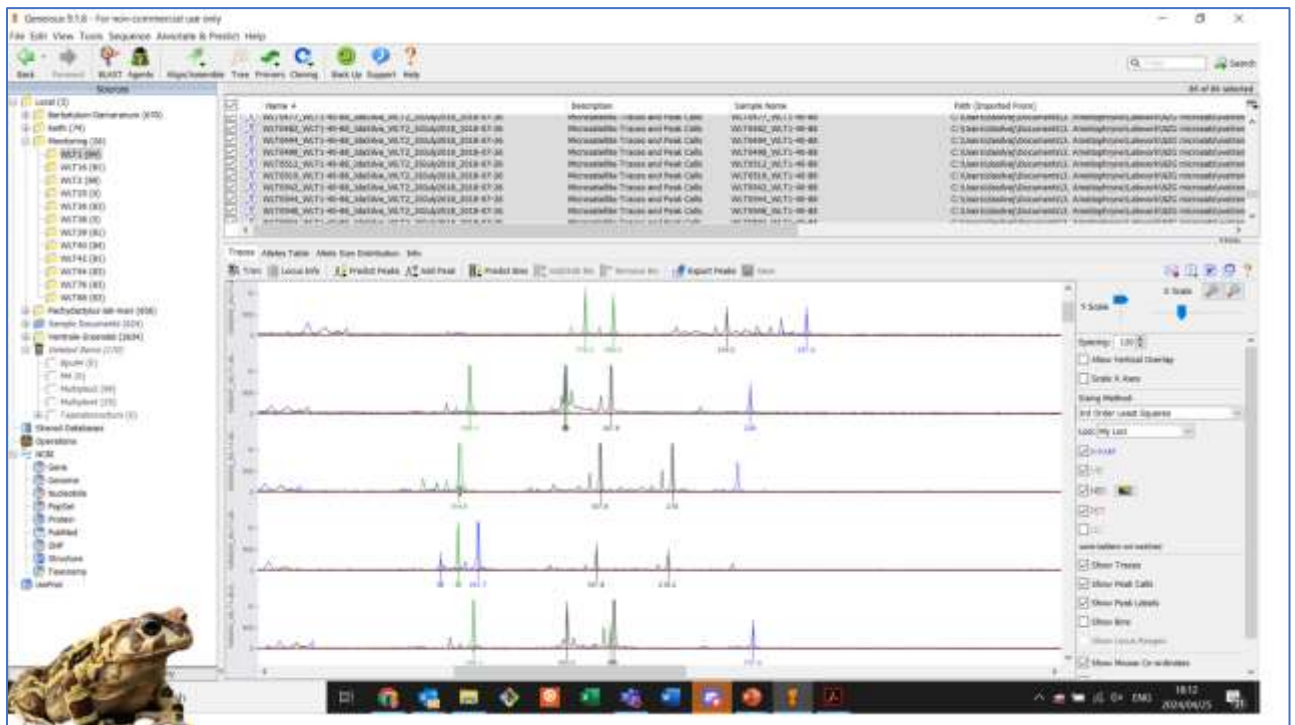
Geneious 9.1.8 - For non-commercial use only

File Edit View Tools Sequence Annotate & Predict Help

Back Forward BLAST Agents Align/Assemble Tree Primers Cloning Back Up Support Help

Search

Sources

Local (3)
Bertolotum Genomatum (870)
Keith (74)
Monitoring (38)
WLT3 (84)
WLT36 (81)
WLT3 (88)
WLT35 (8)
WLT38 (83)
WLT38 (8)
WLT39 (81)
WLT40 (84)
WLT42 (81)
WLT44 (85)
WLT76 (85)
WLT88 (85)
Pachydactylus lab main (656)
Sample Documents (624)
Ventrale Ensemble (2634)
Deleted Items (170)
Shared Databases
Operations
NCBI
Gene
Genome
Nucleotide
PopSet
Protein
PubMed
SNP
Structure
Taxonomy
UniProt

Name | Description | Sample Name | Path (Imported From)
WLT6982_WLT1-40-88_2018-07-30 | Microsatellite Traces and Peak Calls | WLT6982_WLT1-40-88 | C:\Users\...
WLT6499_WLT1-40-88_2018-07-30 | Microsatellite Traces and Peak Calls | WLT6499_WLT1-40-88 | C:\Users\...
WLT6512_WLT1-40-88_2018-07-30 | Microsatellite Traces and Peak Calls | WLT6512_WLT1-40-88 | C:\Users\...
WLT6519_WLT1-40-88_2018-07-30 | Microsatellite Traces and Peak Calls | WLT6519_WLT1-40-88 | C:\Users\...
WLT6942_WLT1-40-88_2018-07-30 | Microsatellite Traces and Peak Calls | WLT6942_WLT1-40-88 | C:\Users\...
WLT6944_WLT1-40-88_2018-07-30 | Microsatellite Traces and Peak Calls | WLT6944_WLT1-40-88 | C:\Users\...
WLT6946_WLT1-40-88_2018-07-30 | Microsatellite Traces and Peak Calls | WLT6946_WLT1-40-88 | C:\Users\...

Traces Alleles Table Allele Size Distribution Info

Trim Locus Info Predict Peaks Add Peak Predict Bins Add/Edit Bin Remove Bin Export Peaks Save

Y Scale X Scale

Spacing: 120
Allow Vertical Overlap
Scale X Axes
Sizing Method
3rd Order Least Squares
Loci: My Loci
6-FAM
VIC
NED
PET
LIZ
Show Traces
Show Peak Calls
Show Peak Labels
Show Bins
Show Locus Ranges
Show Mouse Co-ordinates

ENG 18:12 2024/04/25